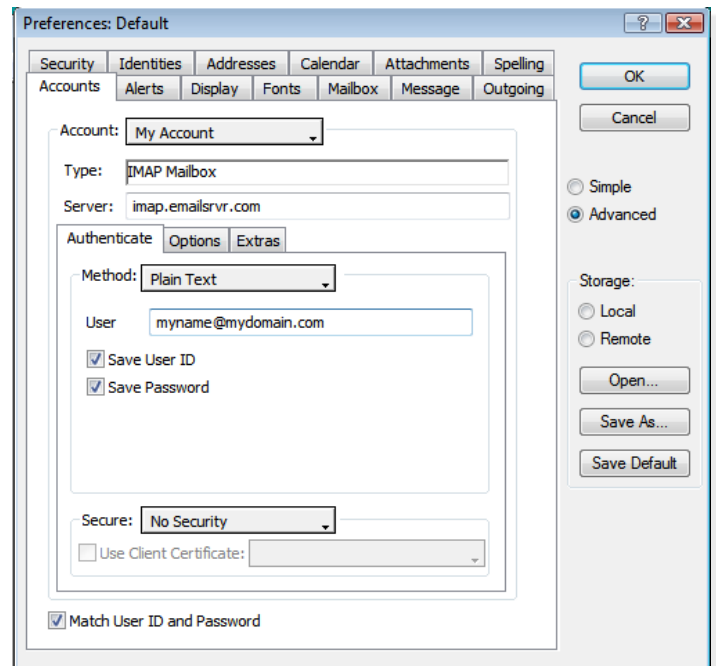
Preferences: Default

Security Identities Addresses Calendar Attachments Spelling
Accounts Alerts Display Fonts Mailbox Message Outgoing

Account: My Account
Type: IMAP Mailbox
Server: imap.emailsrvr.com

Authenticate Options Extras

Method: Plain Text
User myname@mydomain.com
Save User ID
Save Password

Secure: No Security
Use Client Certificate:

Match User ID and Password

OK
Cancel

Simple
Advanced

Storage:
Local
Remote
Open...
Save As...
Save Default